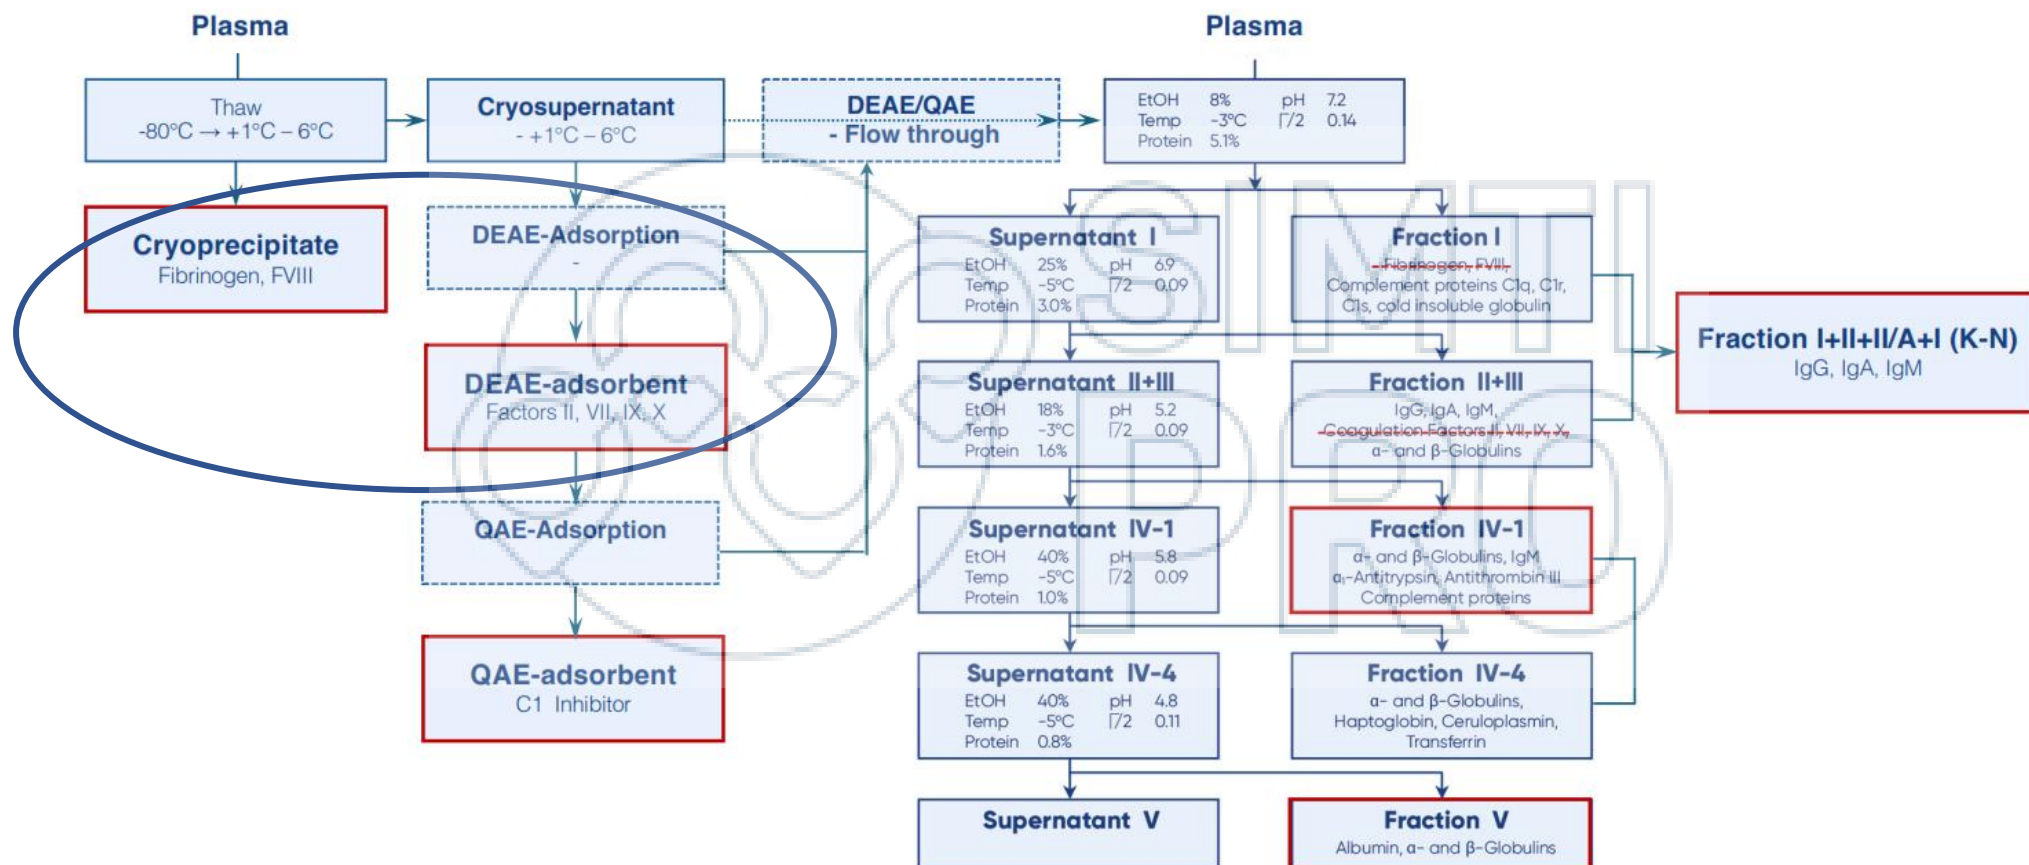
Plasma

Thaw
-80°C → +1°C – 6°C

Cryosupernatant
- +1°C – 6°C

DEAE/QAE
- Flow through

Cryoprecipitate
Fibrinogen, FVIII

DEAE-Adsorption
-

DEAE-adsorbent
Factors II, VII, IX, X

QAE-Adsorption

QAE-adsorbent
C1 Inhibitor

Plasma

| EtOH | 8% | pH | 7.2 |
|---|---|---|---|
| Temp | -3°C | Γ/2 | 0.14 |
| Protein | 5.1% | | |

Supernatant I
| EtOH | 25% | pH | 6.9 |
|---|---|---|---|
| Temp | -5°C | Γ/2 | 0.09 |
| Protein | 3.0% | | |

Fraction I
Fibrinogen, FVIII,
Complement proteins C1q, C1r, C1s, cold insoluble globulin

Fraction I+II+II/A+I (K-N)
IgG, IgA, IgM

Supernatant II+III
| EtOH | 18% | pH | 5.2 |
|---|---|---|---|
| Temp | -3°C | Γ/2 | 0.09 |
| Protein | 1.6% | | |

Fraction II+III
IgG, IgA, IgM,
Coagulation Factors II, VII, IX, X,
α- and β-Globulins

Supernatant IV-1
| EtOH | 40% | pH | 5.8 |
|---|---|---|---|
| Temp | -5°C | Γ/2 | 0.09 |
| Protein | 1.0% | | |

Fraction IV-1
α- and β-Globulins, IgM
α₁-Antitrypsin, Antithrombin III
Complement proteins

Supernatant IV-4
| EtOH | 40% | pH | 4.8 |
|---|---|---|---|
| Temp | -5°C | Γ/2 | 0.11 |
| Protein | 0.8% | | |

Fraction IV-4
α- and β-Globulins,
Haptoglobin, Ceruloplasmin,
Transferrin

Supernatant V

Fraction V
Albumin, α- and β-Globulins

SIMTI
PRO